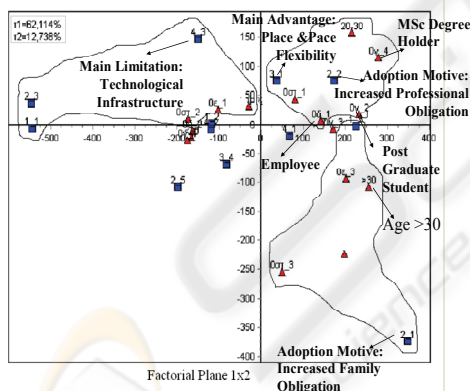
r1=62,114%
r2=12,738%

Main Advantage: Place &Pace Flexibility

MSc Degree Holder

Main Limitation: Technological Infrastructure

Adoption Motive: Increased Professional Obligation

Employee

Post Graduate Student

Age >30

Adoption Motive: Increased Family Obligation

Factorial Plane 1x2

4_3
2_3
1_1
20_30
0v_4
3_4
0σ_1
2_2
0ε_1
0σ_2
0ν_2
0ξ_1
3_4
2_5
0ε_3
>30
0στ_3
2_1

150
100
50
-50
-100
-150
-200
-250
-300
-350
-400
-500
-400
-300
-200
-100
100
200
300
400